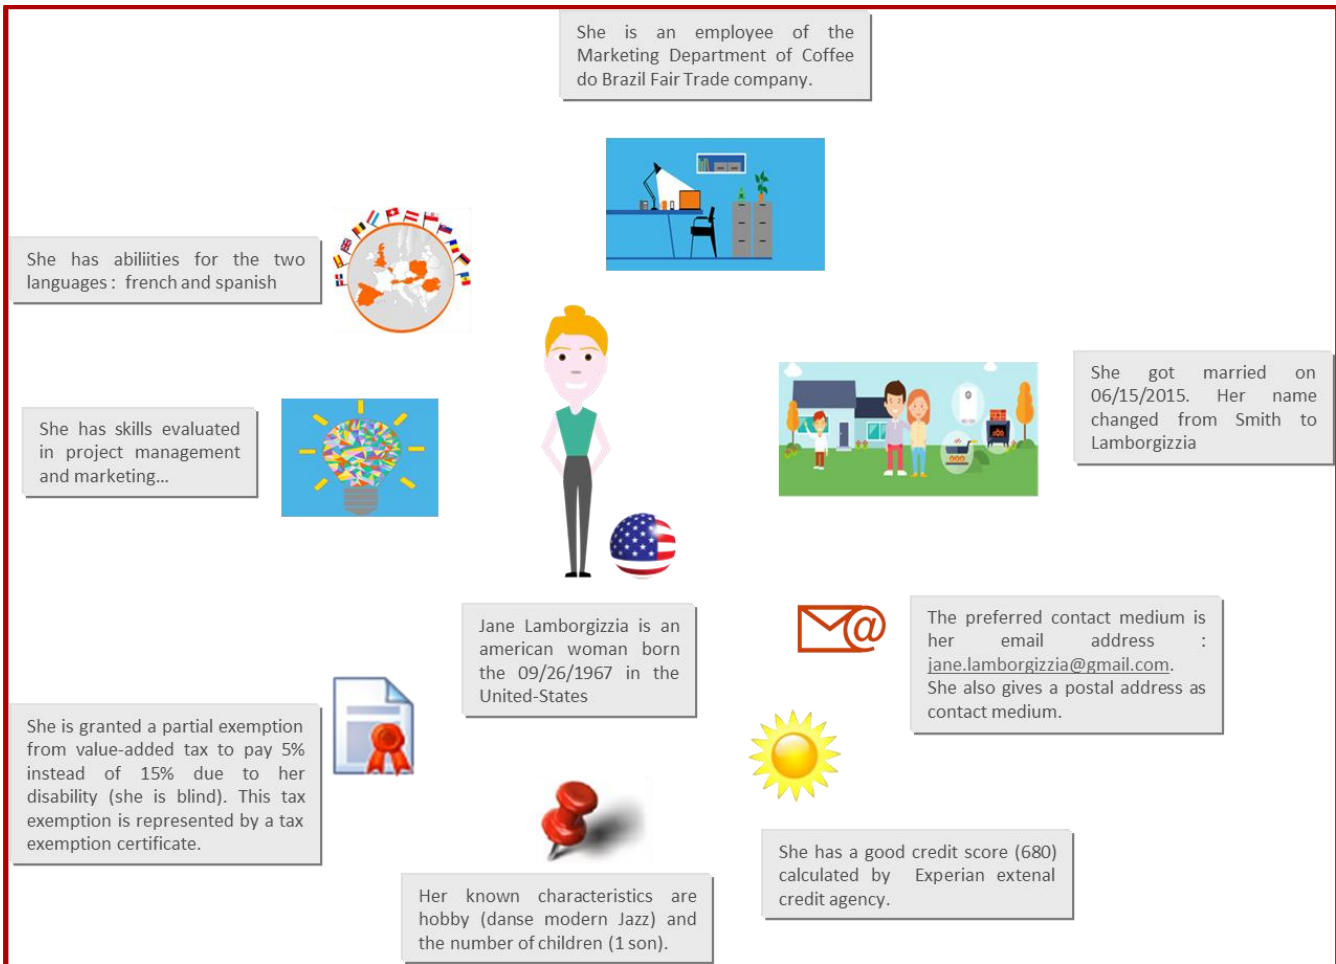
She is an employee of the Marketing Department of Coffee do Brazil Fair Trade company.

She has abiliities for the two languages : french and spanish

She has skills evaluated in project management and marketing...

She got married on 06/15/2015. Her name changed from Smith to Lamborgizzia

Jane Lamborgizzia is an american woman born the 09/26/1967 in the United-States

The preferred contact medium is her email address : jane.lamborgizzia@gmail.com. She also gives a postal address as contact medium.

She is granted a partial exemption from value-added tax to pay 5% instead of 15% due to her disability (she is blind). This tax exemption is represented by a tax exemption certificate.

She has a good credit score (680) calculated by Experian extenal credit agency.

Her known characteristics are hobby (danse modern Jazz) and the number of children (1 son).